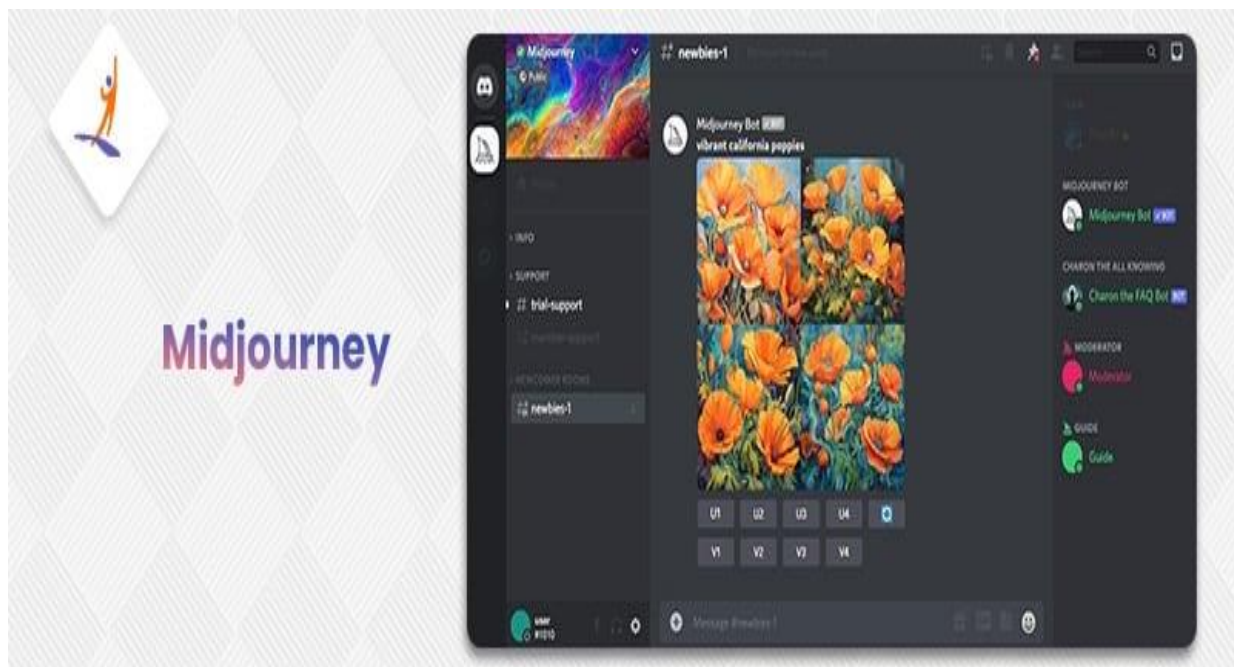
Midjourney

Midjourney
Public

INFO
SUPPORT
# trial-support
member-support
NEWCOMER ROOMS
# newbies-1

user
#0010

# newbies-1

Midjourney Bot BOT
vibrant california poppies

U1 U2 U3 U4
V1 V2 V3 V4

Message #newbies-1

MIDJOURNEY BOT
Midjourney Bot BOT
CHARON THE ALL KNOWING
Charon the FAQ Bot BOT
MODERATOR
Moderator
GUIDE
Guide